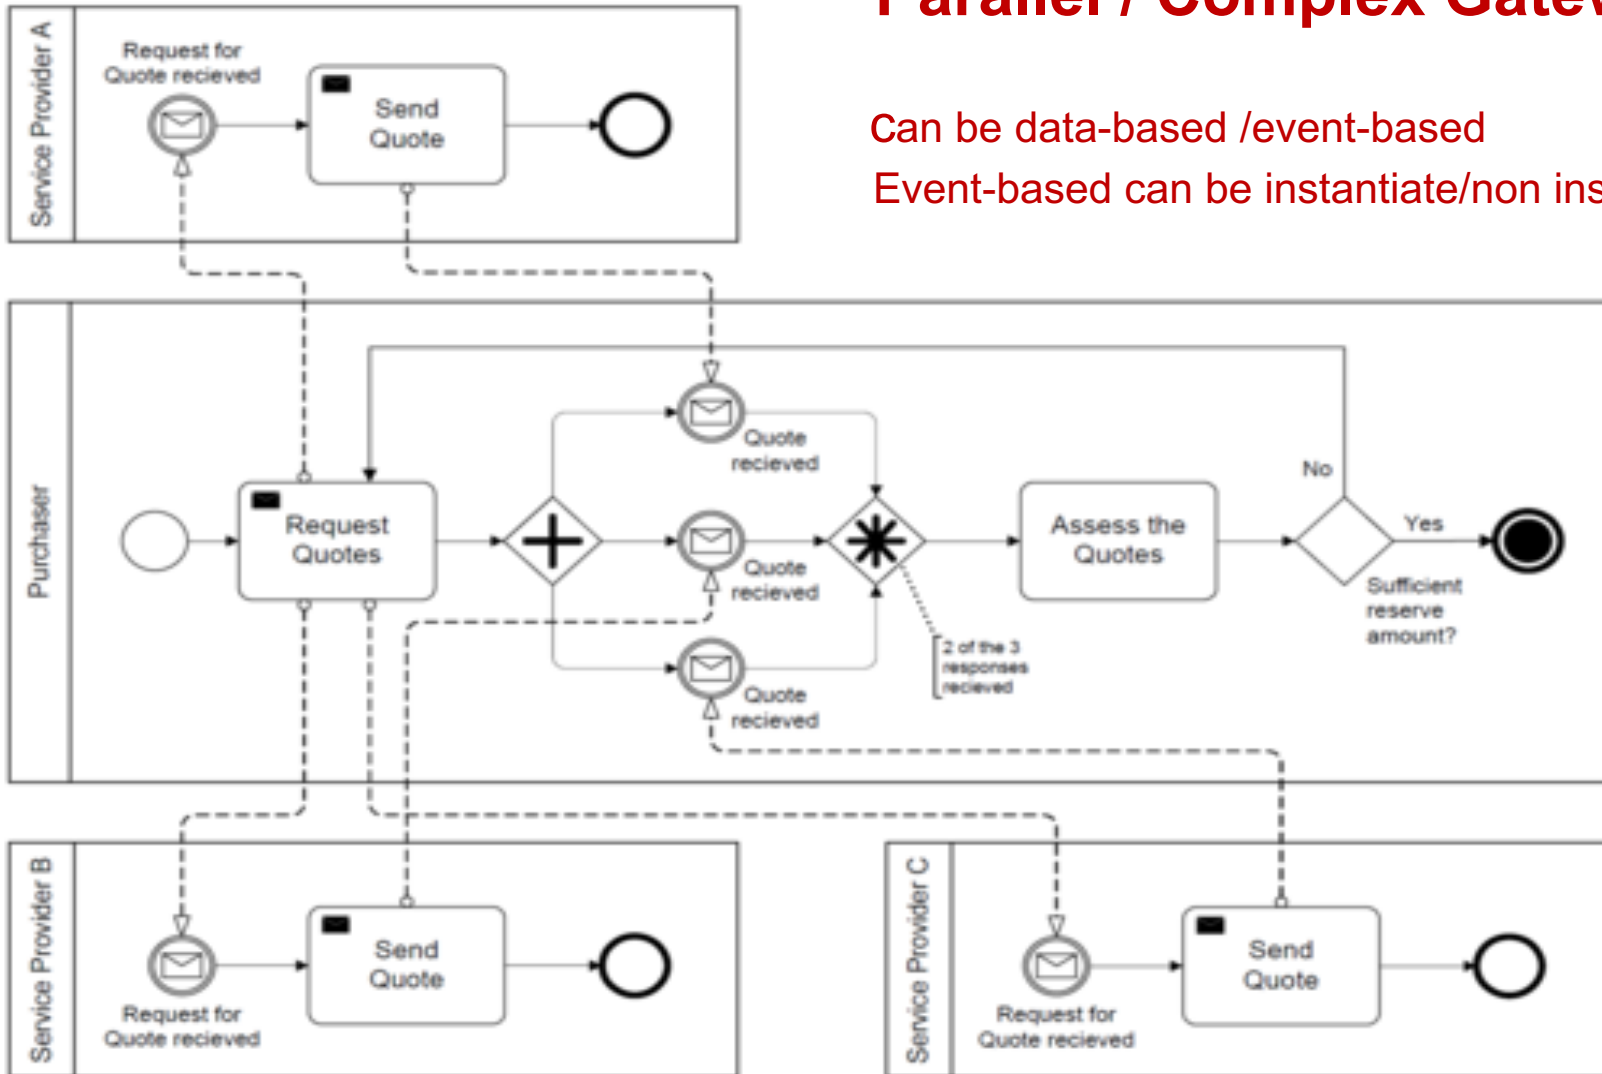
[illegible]

Can be data-based /event-based

Event-based can be instantiate/non ins

Service Provider A

Request for Quote recieved

Send Quote

Purchaser

Request Quotes

Quote recieved

Quote recieved

Quote recieved

2 of the 3 responses recieved

Assess the Quotes

No

Yes

Sufficient reserve amount?

Service Provider B

Send Quote

Request for Quote recieved

Service Provider C

Send Quote

Request for Quote recieved